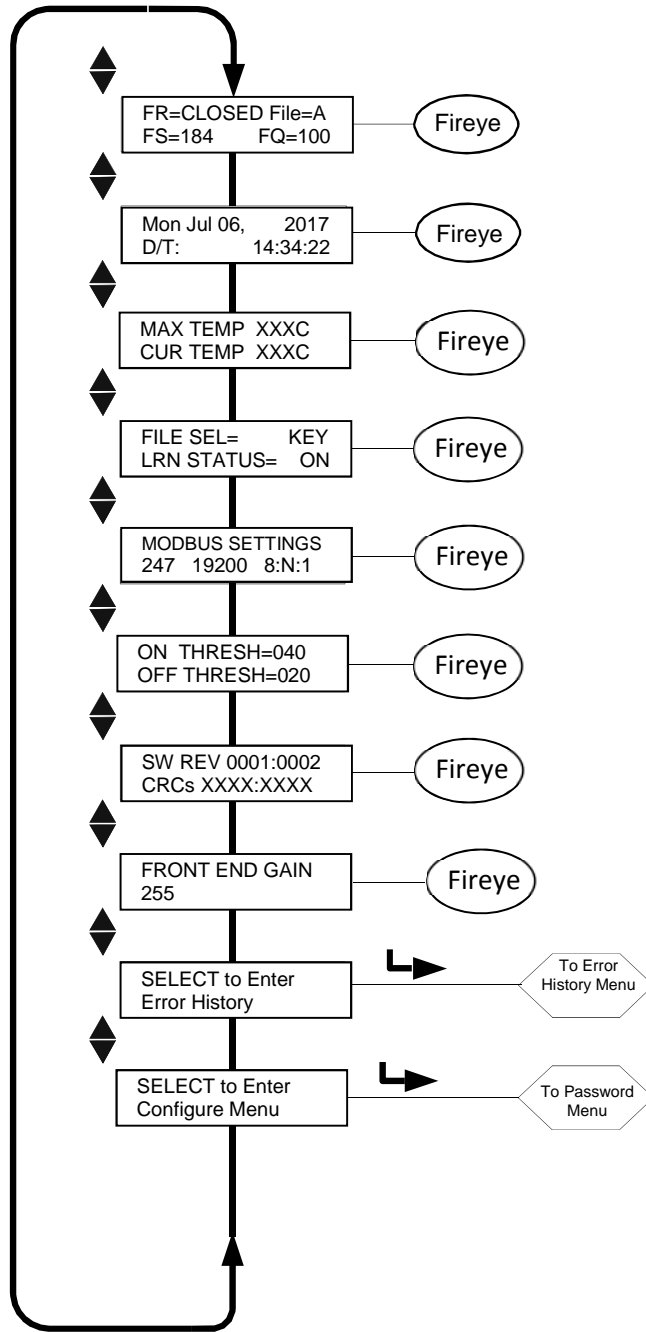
FR=CLOSED File=A
FS=184 FQ=100

Fireye

Mon Jul 06, 2017
D/T: 14:34:22

Fireye

MAX TEMP XXXC
CUR TEMP XXXC

Fireye

FILE SEL= KEY
LRN STATUS= ON

Fireye

MODBUS SETTINGS
247 19200 8:N:1

Fireye

ON THRESH=040
OFF THRESH=020

Fireye

SW REV 0001:0002
CRCs XXXX:XXXX

Fireye

FRONT END GAIN
255

Fireye

SELECT to Enter
Error History

To Error History Menu

SELECT to Enter
Configure Menu

To Password Menu